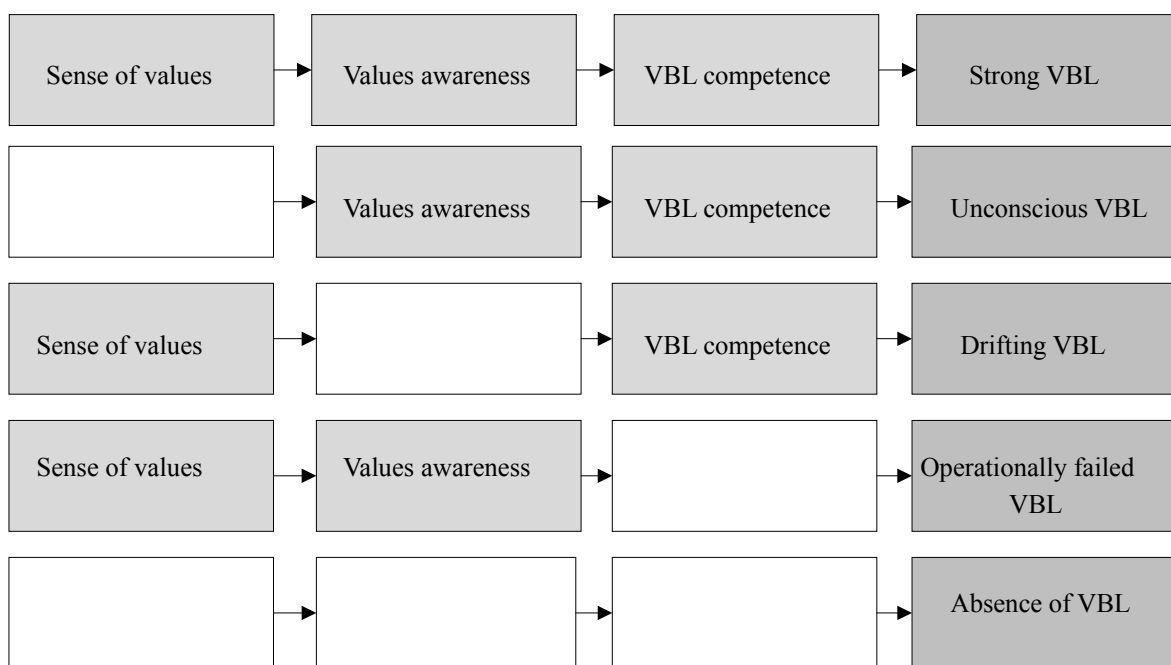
Sense of values

Values awareness

VBL competence

Strong VBL

Values awareness

VBL competence

Unconscious VBL

Sense of values

VBL competence

Drifting VBL

Sense of values

Values awareness

Operationally failed VBL

Absence of VBL